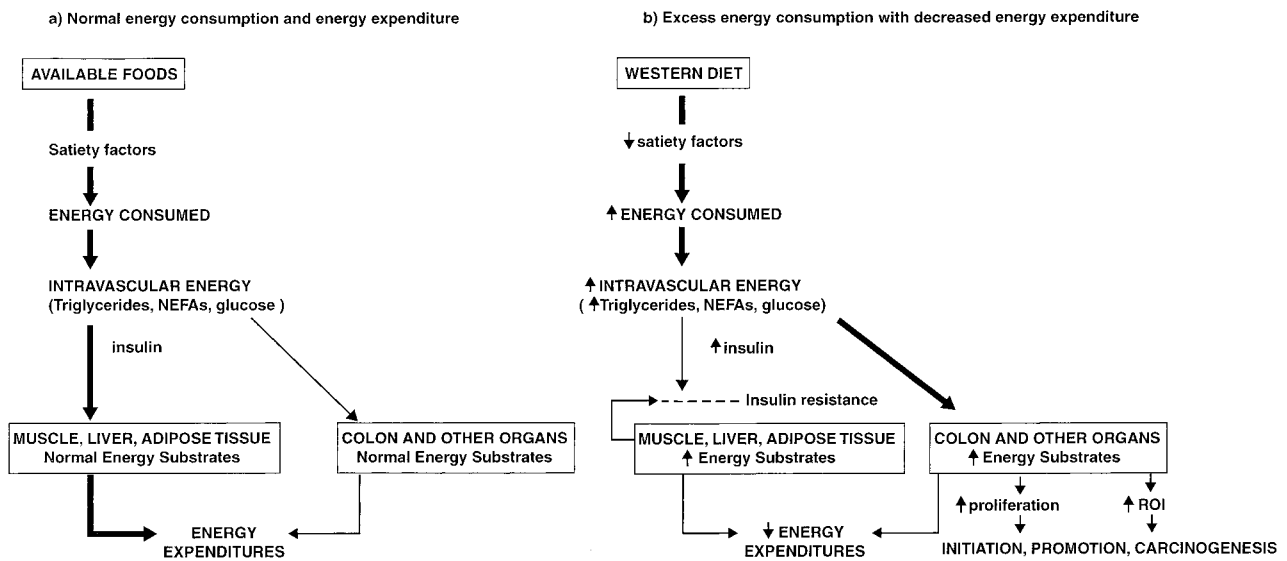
a) Normal energy consumption and energy expenditure

AVAILABLE FOODS

Satiety factors

ENERGY CONSUMED

INTRAVASCULAR ENERGY
(Triglycerides, NEFAs, glucose )

insulin

MUSCLE, LIVER, ADIPOSE TISSUE
Normal Energy Substrates

COLON AND OTHER ORGANS
Normal Energy Substrates

ENERGY
EXPENDITURES

b) Excess energy consumption with decreased energy expenditure

WESTERN DIET

↓satiety factors

↑ENERGY CONSUMED

↑INTRAVASCULAR ENERGY
(↑Triglycerides, NEFAs, glucose)

↑insulin

Insulin resistance

MUSCLE, LIVER, ADIPOSE TISSUE
↑ Energy Substrates

COLON AND OTHER ORGANS
↑ Energy Substrates

↑proliferation

↑ROI

↓ENERGY
EXPENDITURES

INITIATION, PROMOTION, CARCINOGENESIS